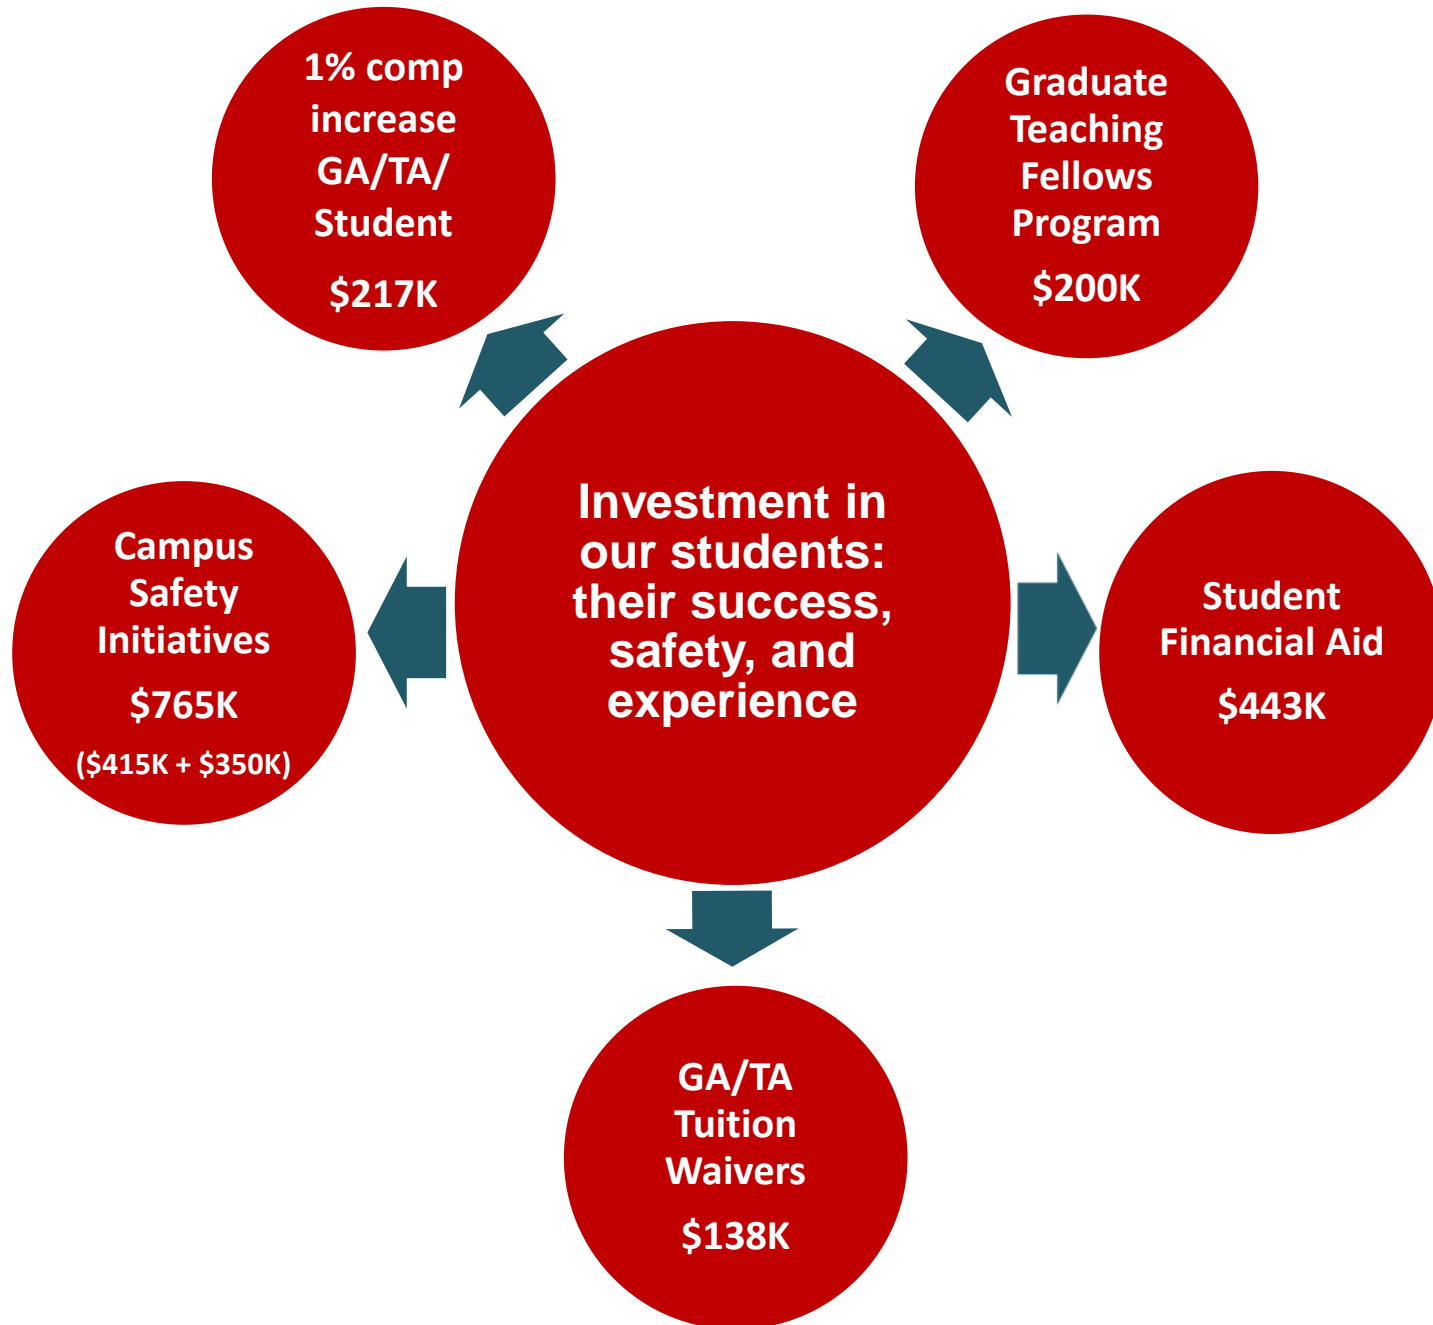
1% comp increase GA/TA/ Student

\$217K

Graduate Teaching Fellows Program

\$200K

Investment in our students: their success, safety, and experience

Campus Safety Initiatives

\$765K

(\$415K + \$350K)

Student Financial Aid

\$443K

GA/TA Tuition Waivers

\$138K